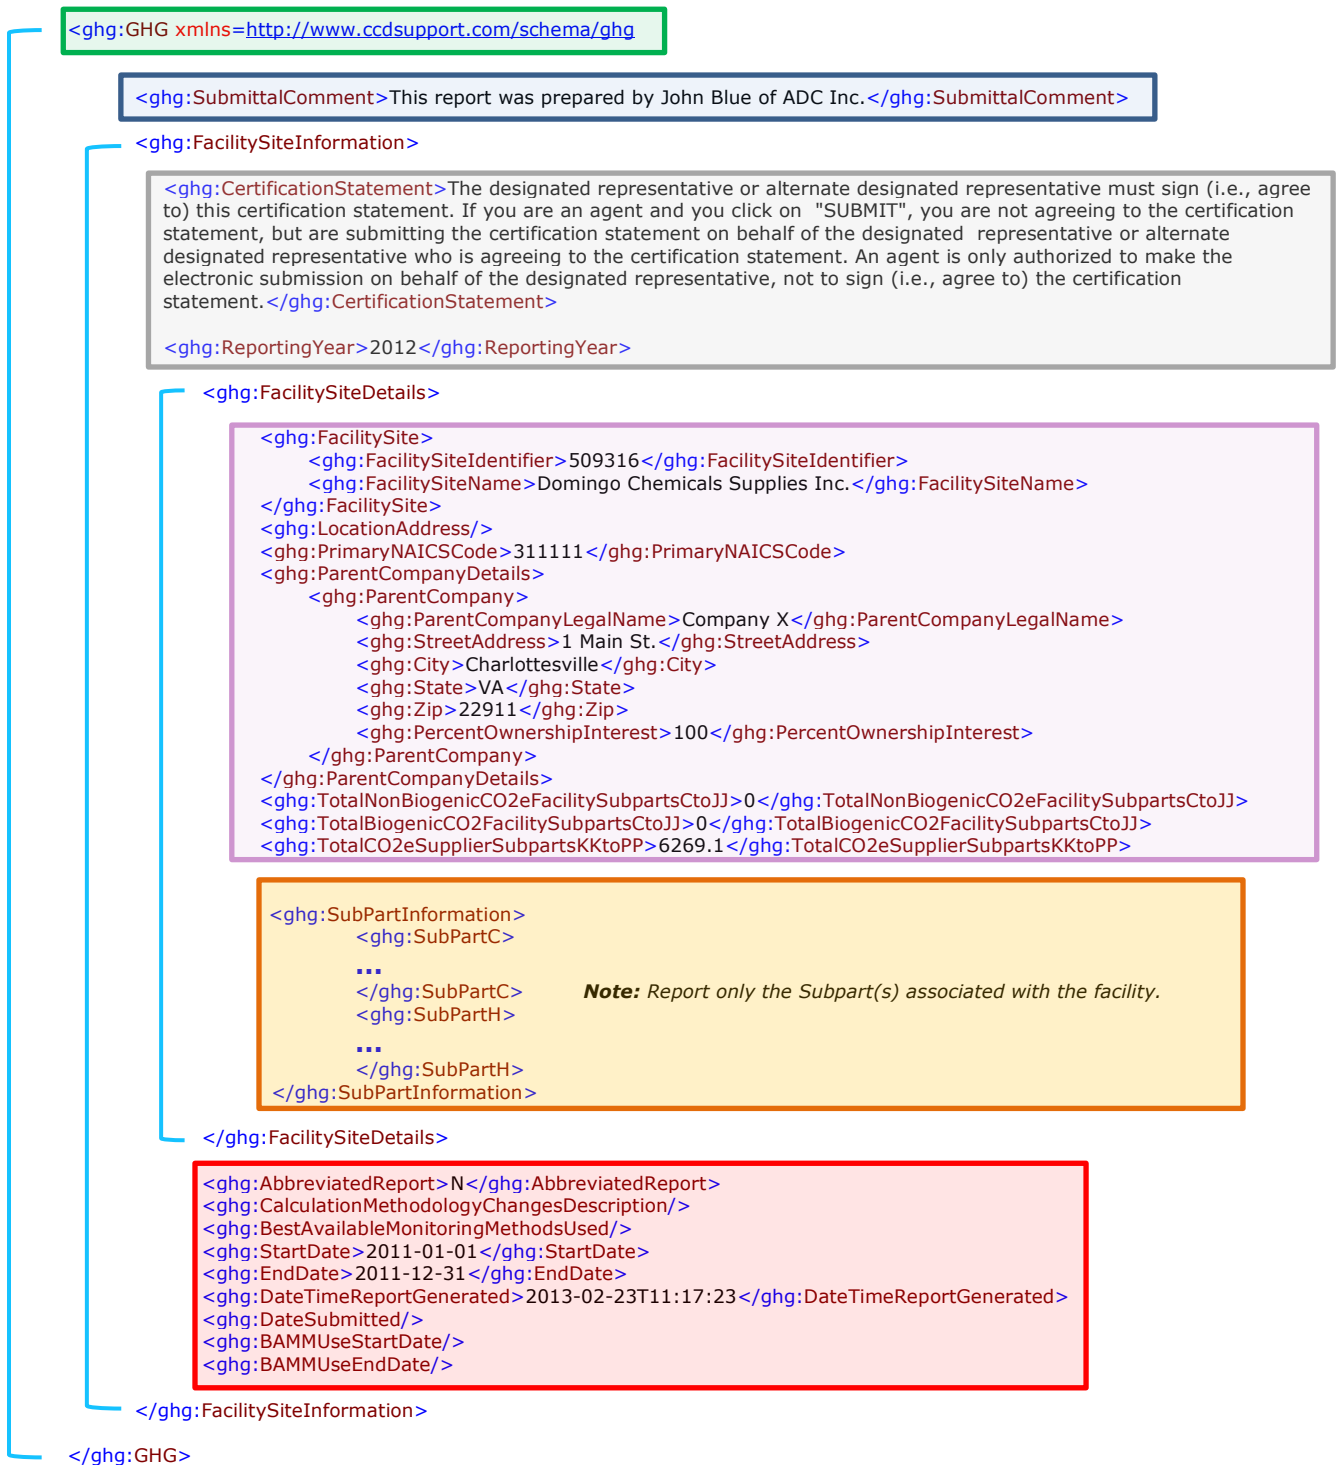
<ghg:GHG xmlns=http://www.ccdsupport.com/schema/ghg

<ghg:SubmittalComment>This report was prepared by John Blue of ADC Inc.</ghg:SubmittalComment>

<ghg:FacilitySiteInformation>

<ghg:CertificationStatement>The designated representative or alternate designated representative must sign (i.e., agree to) this certification statement. If you are an agent and you click on "SUBMIT", you are not agreeing to the certification statement, but are submitting the certification statement on behalf of the designated representative or alternate designated representative who is agreeing to the certification statement. An agent is only authorized to make the electronic submission on behalf of the designated representative, not to sign (i.e., agree to) the certification statement.</ghg:CertificationStatement>

<ghg:ReportingYear>2012</ghg:ReportingYear>

<ghg:FacilitySiteDetails>

<ghg:FacilitySite>
<ghg:FacilitySiteIdentifier>509316</ghg:FacilitySiteIdentifier>
<ghg:FacilitySiteName>Domingo Chemicals Supplies Inc.</ghg:FacilitySiteName>
</ghg:FacilitySite>
<ghg:LocationAddress/>
<ghg:PrimaryNAICSCode>311111</ghg:PrimaryNAICSCode>
<ghg:ParentCompanyDetails>
<ghg:ParentCompany>
<ghg:ParentCompanyLegalName>Company X</ghg:ParentCompanyLegalName>
<ghg:StreetAddress>1 Main St.</ghg:StreetAddress>
<ghg:City>Charlottesville</ghg:City>
<ghg:State>VA</ghg:State>
<ghg:Zip>22911</ghg:Zip>
<ghg:PercentOwnershipInterest>100</ghg:PercentOwnershipInterest>
</ghg:ParentCompany>
</ghg:ParentCompanyDetails>
<ghg:TotalNonBiogenicCO2eFacilitySubpartsCtoJJ>0</ghg:TotalNonBiogenicCO2eFacilitySubpartsCtoJJ>
<ghg:TotalBiogenicCO2FacilitySubpartsCtoJJ>0</ghg:TotalBiogenicCO2FacilitySubpartsCtoJJ>
<ghg:TotalCO2eSupplierSubpartsKKtoPP>6269.1</ghg:TotalCO2eSupplierSubpartsKKtoPP>

<ghg:SubPartInformation>
<ghg:SubPartC>
...
</ghg:SubPartC>
<ghg:SubPartH>
...
</ghg:SubPartH>
</ghg:SubPartInformation>

**Note:** *Report only the Subpart(s) associated with the facility.*

</ghg:FacilitySiteDetails>

<ghg:AbbreviatedReport>N</ghg:AbbreviatedReport>
<ghg:CalculationMethodologyChangesDescription/>
<ghg:BestAvailableMonitoringMethodsUsed/>
<ghg:StartDate>2011-01-01</ghg:StartDate>
<ghg:EndDate>2011-12-31</ghg:EndDate>
<ghg:DateTimeReportGenerated>2013-02-23T11:17:23</ghg:DateTimeReportGenerated>
<ghg:DateSubmitted/>
<ghg:BAMMUseStartDate/>
<ghg:BAMMUseEndDate/>

</ghg:FacilitySiteInformation>

</ghg:GHG>